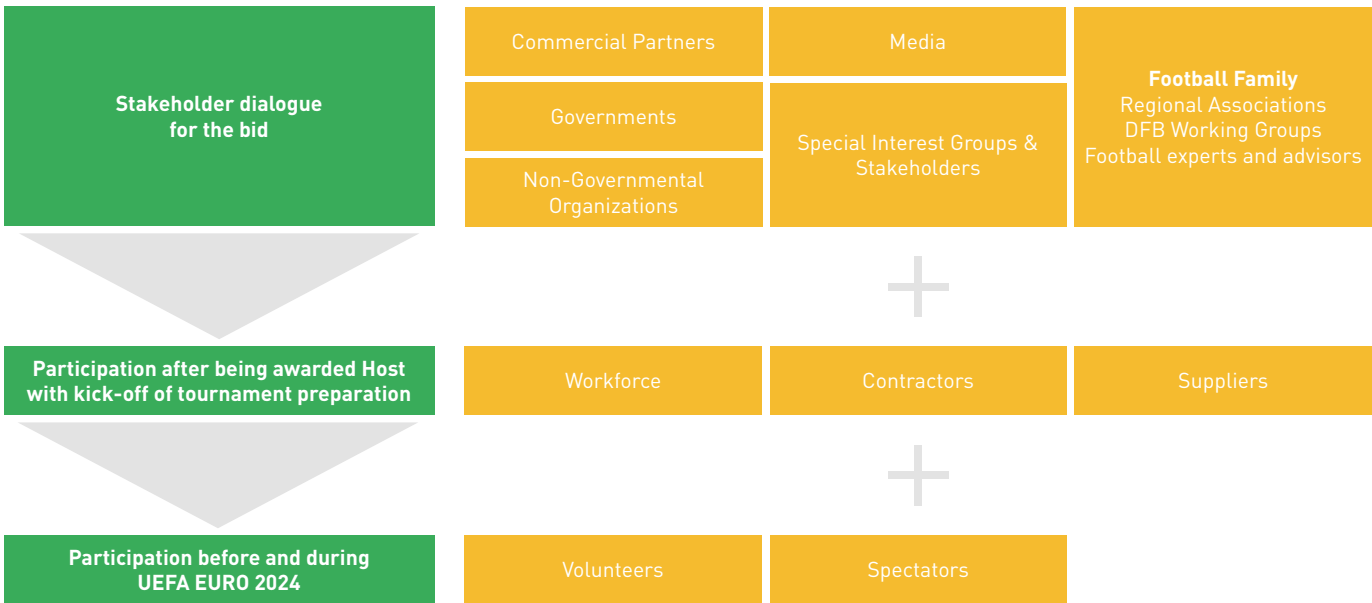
Stakeholder dialogue for the bid

Commercial Partners

Media

Football Family
Regional Associations
DFB Working Groups
Football experts and advisors

Governments

Special Interest Groups & Stakeholders

Non-Governmental Organizations

Participation after being awarded Host with kick-off of tournament preparation

Workforce

Contractors

Suppliers

Participation before and during UEFA EURO 2024

Volunteers

Spectators